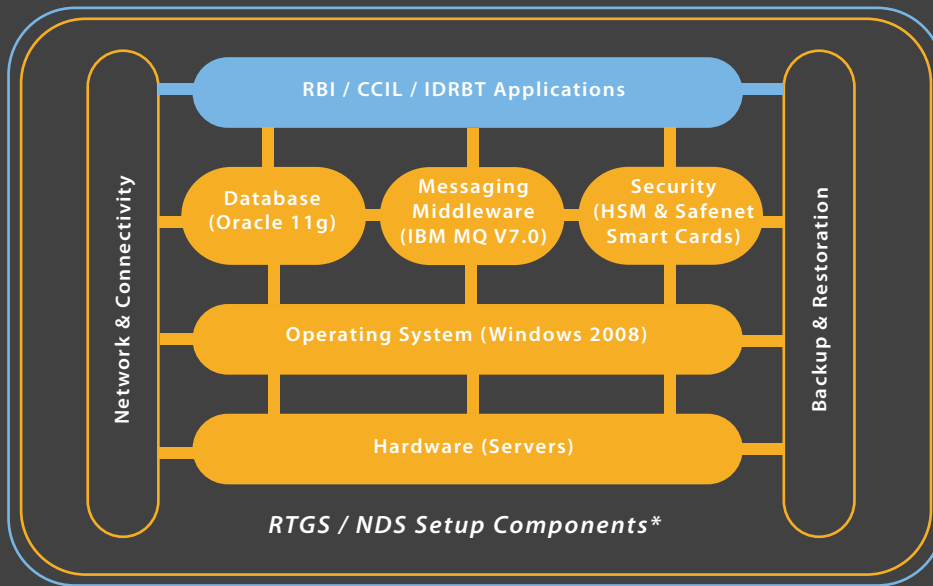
RBI / CCIL / IDRBT Applications

Network & Connectivity

Database (Oracle 11g)

Messaging Middleware (IBM MQ V7.0)

Security (HSM & Safenet Smart Cards)

Backup & Restoration

Operating System (Windows 2008)

Hardware (Servers)

RTGS / NDS Setup Components*